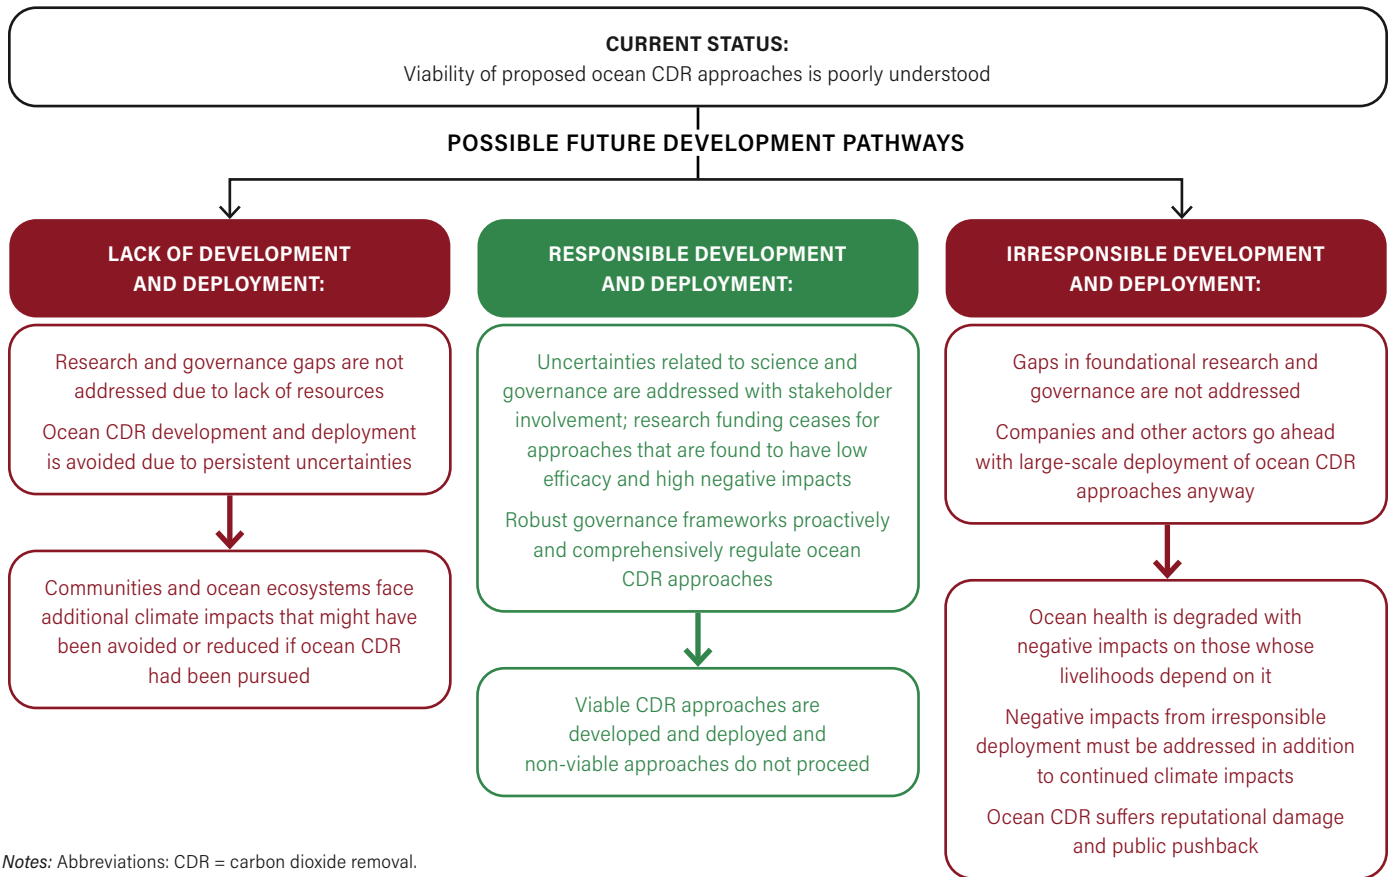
CURRENT STATUS:
Viability of proposed ocean CDR approaches is poorly understood

POSSIBLE FUTURE DEVELOPMENT PATHWAYS

LACK OF DEVELOPMENT AND DEPLOYMENT:

Research and governance gaps are not addressed due to lack of resources

Ocean CDR development and deployment is avoided due to persistent uncertainties

Communities and ocean ecosystems face additional climate impacts that might have been avoided or reduced if ocean CDR had been pursued

RESPONSIBLE DEVELOPMENT AND DEPLOYMENT:

Uncertainties related to science and governance are addressed with stakeholder involvement; research funding ceases for approaches that are found to have low efficacy and high negative impacts

Robust governance frameworks proactively and comprehensively regulate ocean CDR approaches

Viable CDR approaches are developed and deployed and non-viable approaches do not proceed

IRRESPONSIBLE DEVELOPMENT AND DEPLOYMENT:

Gaps in foundational research and governance are not addressed

Companies and other actors go ahead with large-scale deployment of ocean CDR approaches anyway

Ocean health is degraded with negative impacts on those whose livelihoods depend on it

Negative impacts from irresponsible deployment must be addressed in addition to continued climate impacts

Ocean CDR suffers reputational damage and public pushback

Notes: Abbreviations: CDR = carbon dioxide removal.